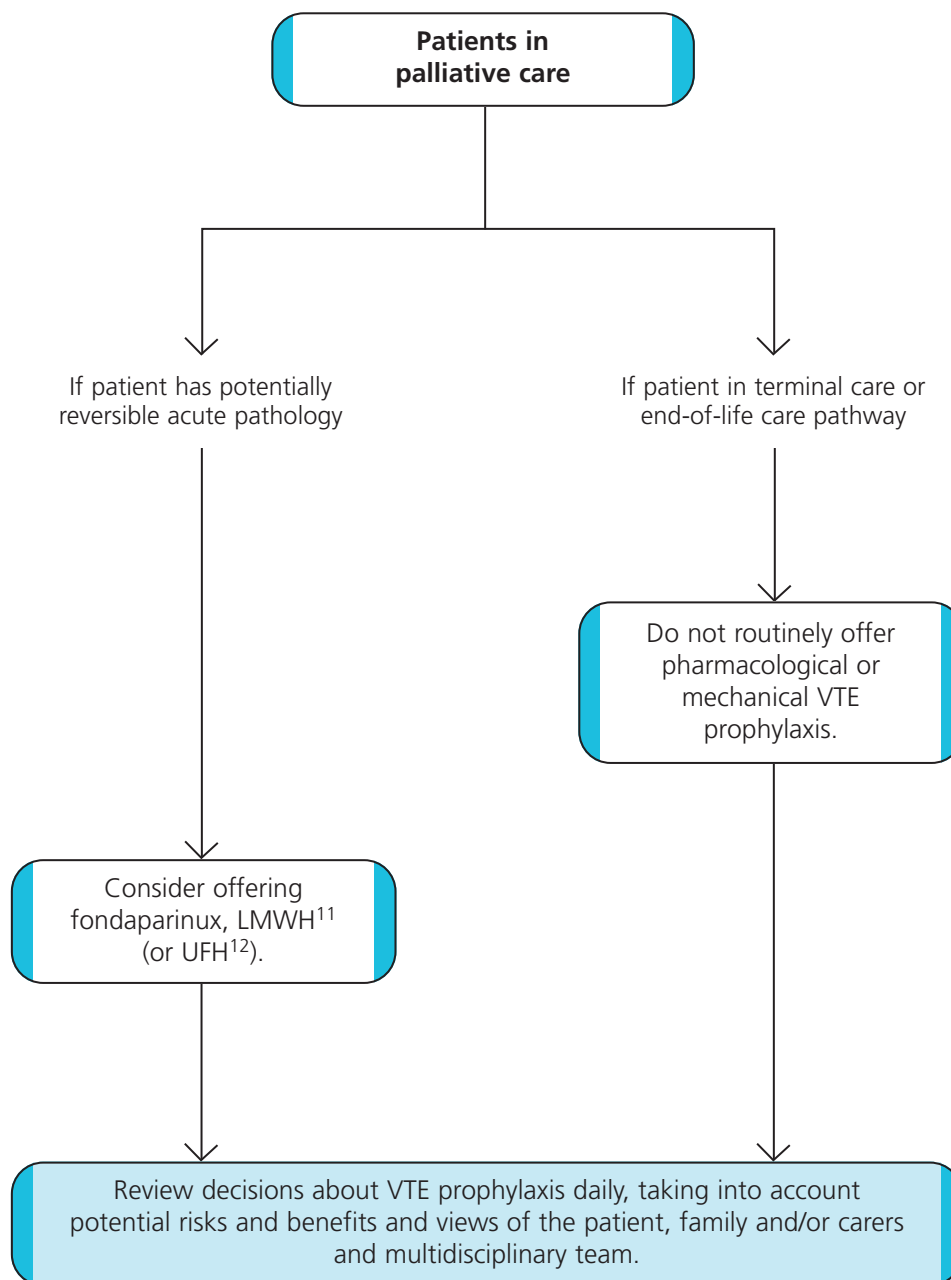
Patients in palliative care

If patient has potentially reversible acute pathology

If patient in terminal care or end-of-life care pathway

Do not routinely offer pharmacological or mechanical VTE prophylaxis.

Consider offering fondaparinux, LMWH$^{11}$ (or UFH$^{12}$).

Review decisions about VTE prophylaxis daily, taking into account potential risks and benefits and views of the patient, family and/or carers and multidisciplinary team.